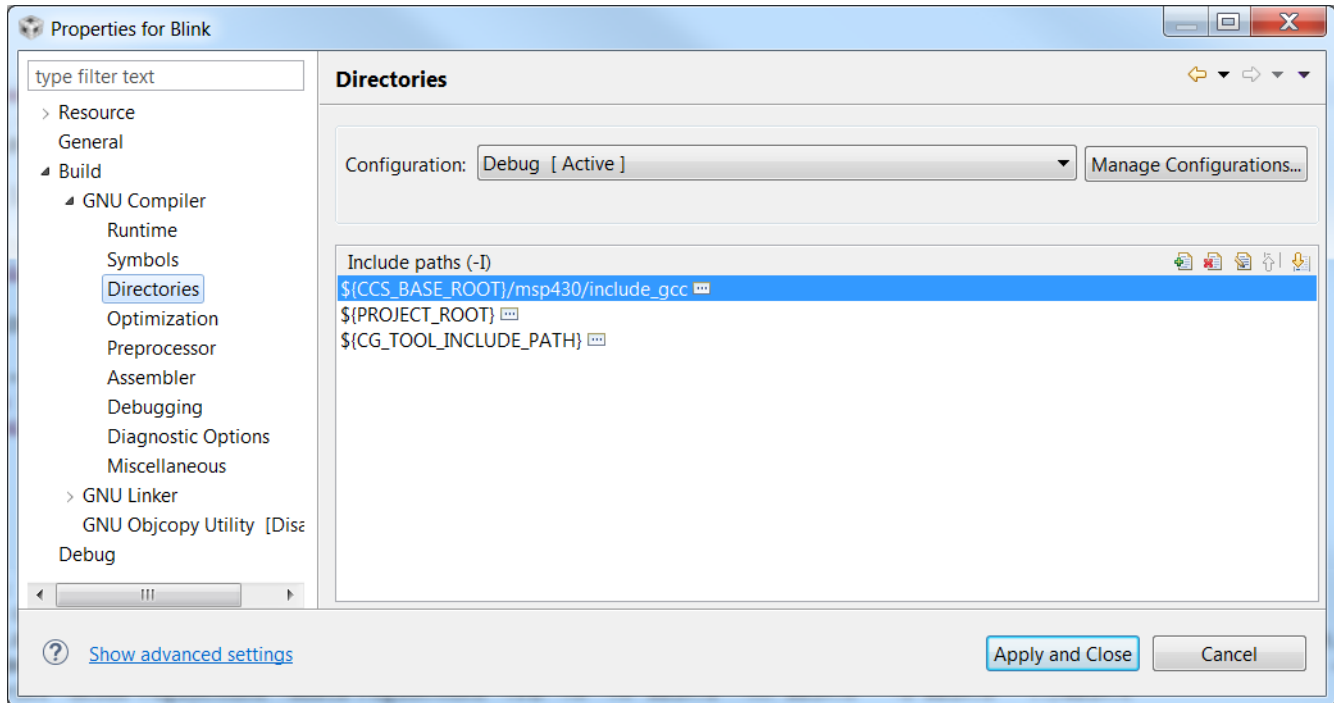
Properties for Blink

type filter text

Resource
General
Build
GNU Compiler
Runtime
Symbols
Directories
Optimization
Preprocessor
Assembler
Debugging
Diagnostic Options
Miscellaneous
GNU Linker
GNU Objcopy Utility [Disa
Debug

Directories

Configuration: Debug [ Active ]

Manage Configurations...

Include paths (-I)

${CCS_BASE_ROOT}/msp430/include_gcc
${PROJECT_ROOT}
${CG_TOOL_INCLUDE_PATH}

Show advanced settings

Apply and Close

Cancel